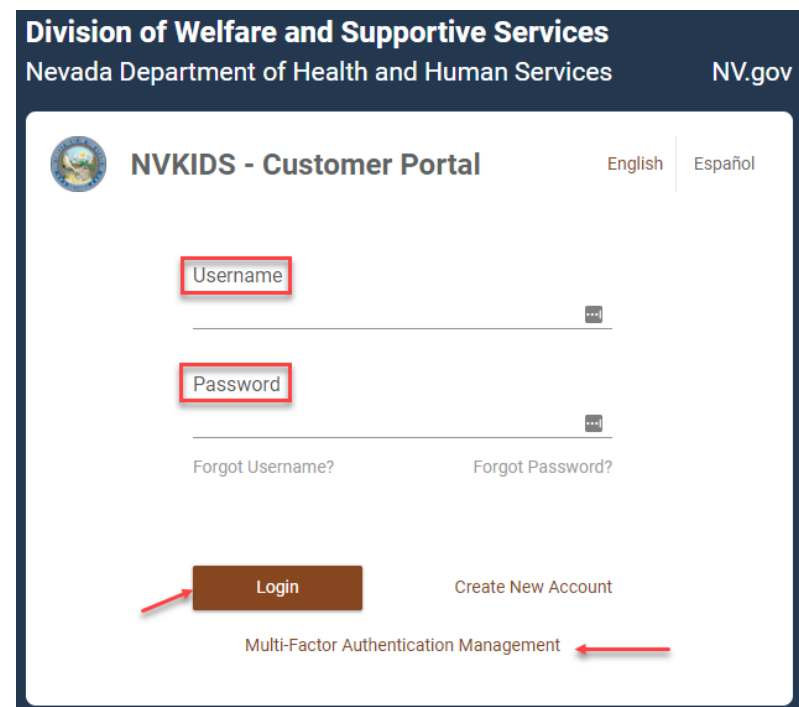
Division of Welfare and Supportive Services

Nevada Department of Health and Human Services

NV.gov

NVKIDS - Customer Portal

English

Español

Username

Password

Forgot Username?

Forgot Password?

Login

Create New Account

Multi-Factor Authentication Management